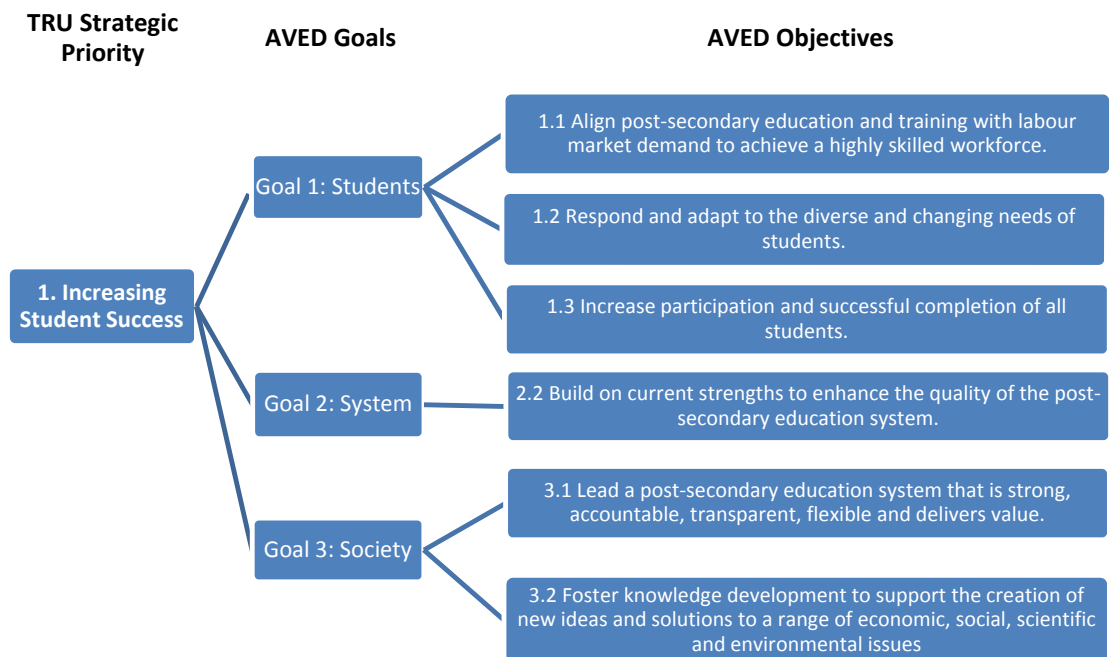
TRU Strategic Priority

AVED Goals

AVED Objectives

1. Increasing Student Success

Goal 1: Students

1.1 Align post-secondary education and training with labour market demand to achieve a highly skilled workforce.

1.2 Respond and adapt to the diverse and changing needs of students.

1.3 Increase participation and successful completion of all students.

Goal 2: System

2.2 Build on current strengths to enhance the quality of the post-secondary education system.

Goal 3: Society

3.1 Lead a post-secondary education system that is strong, accountable, transparent, flexible and delivers value.

3.2 Foster knowledge development to support the creation of new ideas and solutions to a range of economic, social, scientific and environmental issues